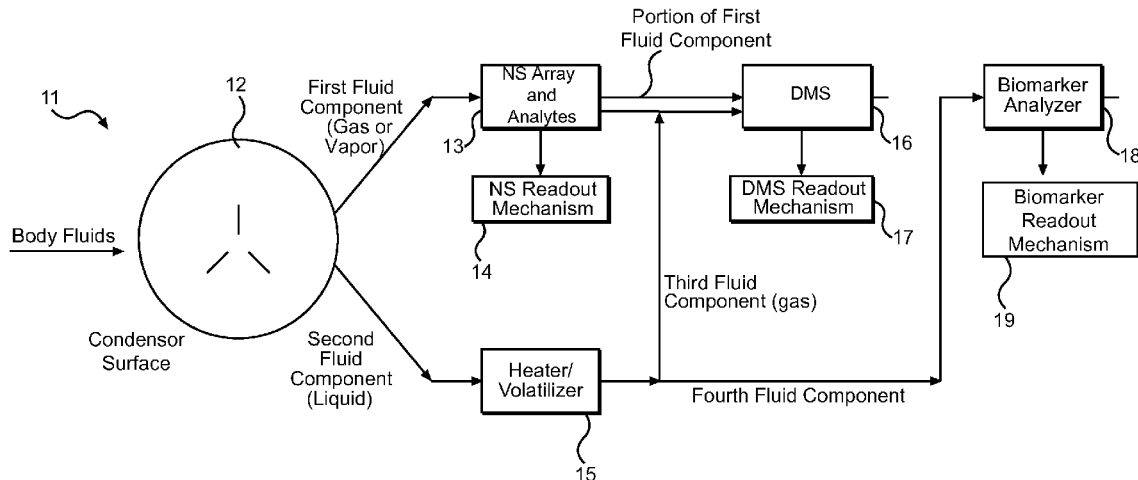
11

12

Body Fluids

Condensor Surface

First Fluid Component (Gas or Vapor)

Second Fluid Component (Liquid)

NS Array and Analytes

13

NS Readout Mechanism

14

Portion of First Fluid Component

DMS

16

DMS Readout Mechanism

17

Third Fluid Component (gas)

Heater/ Volatilizer

15

Fourth Fluid Component

Biomarker Analyzer

18

Biomarker Readout Mechanism

19